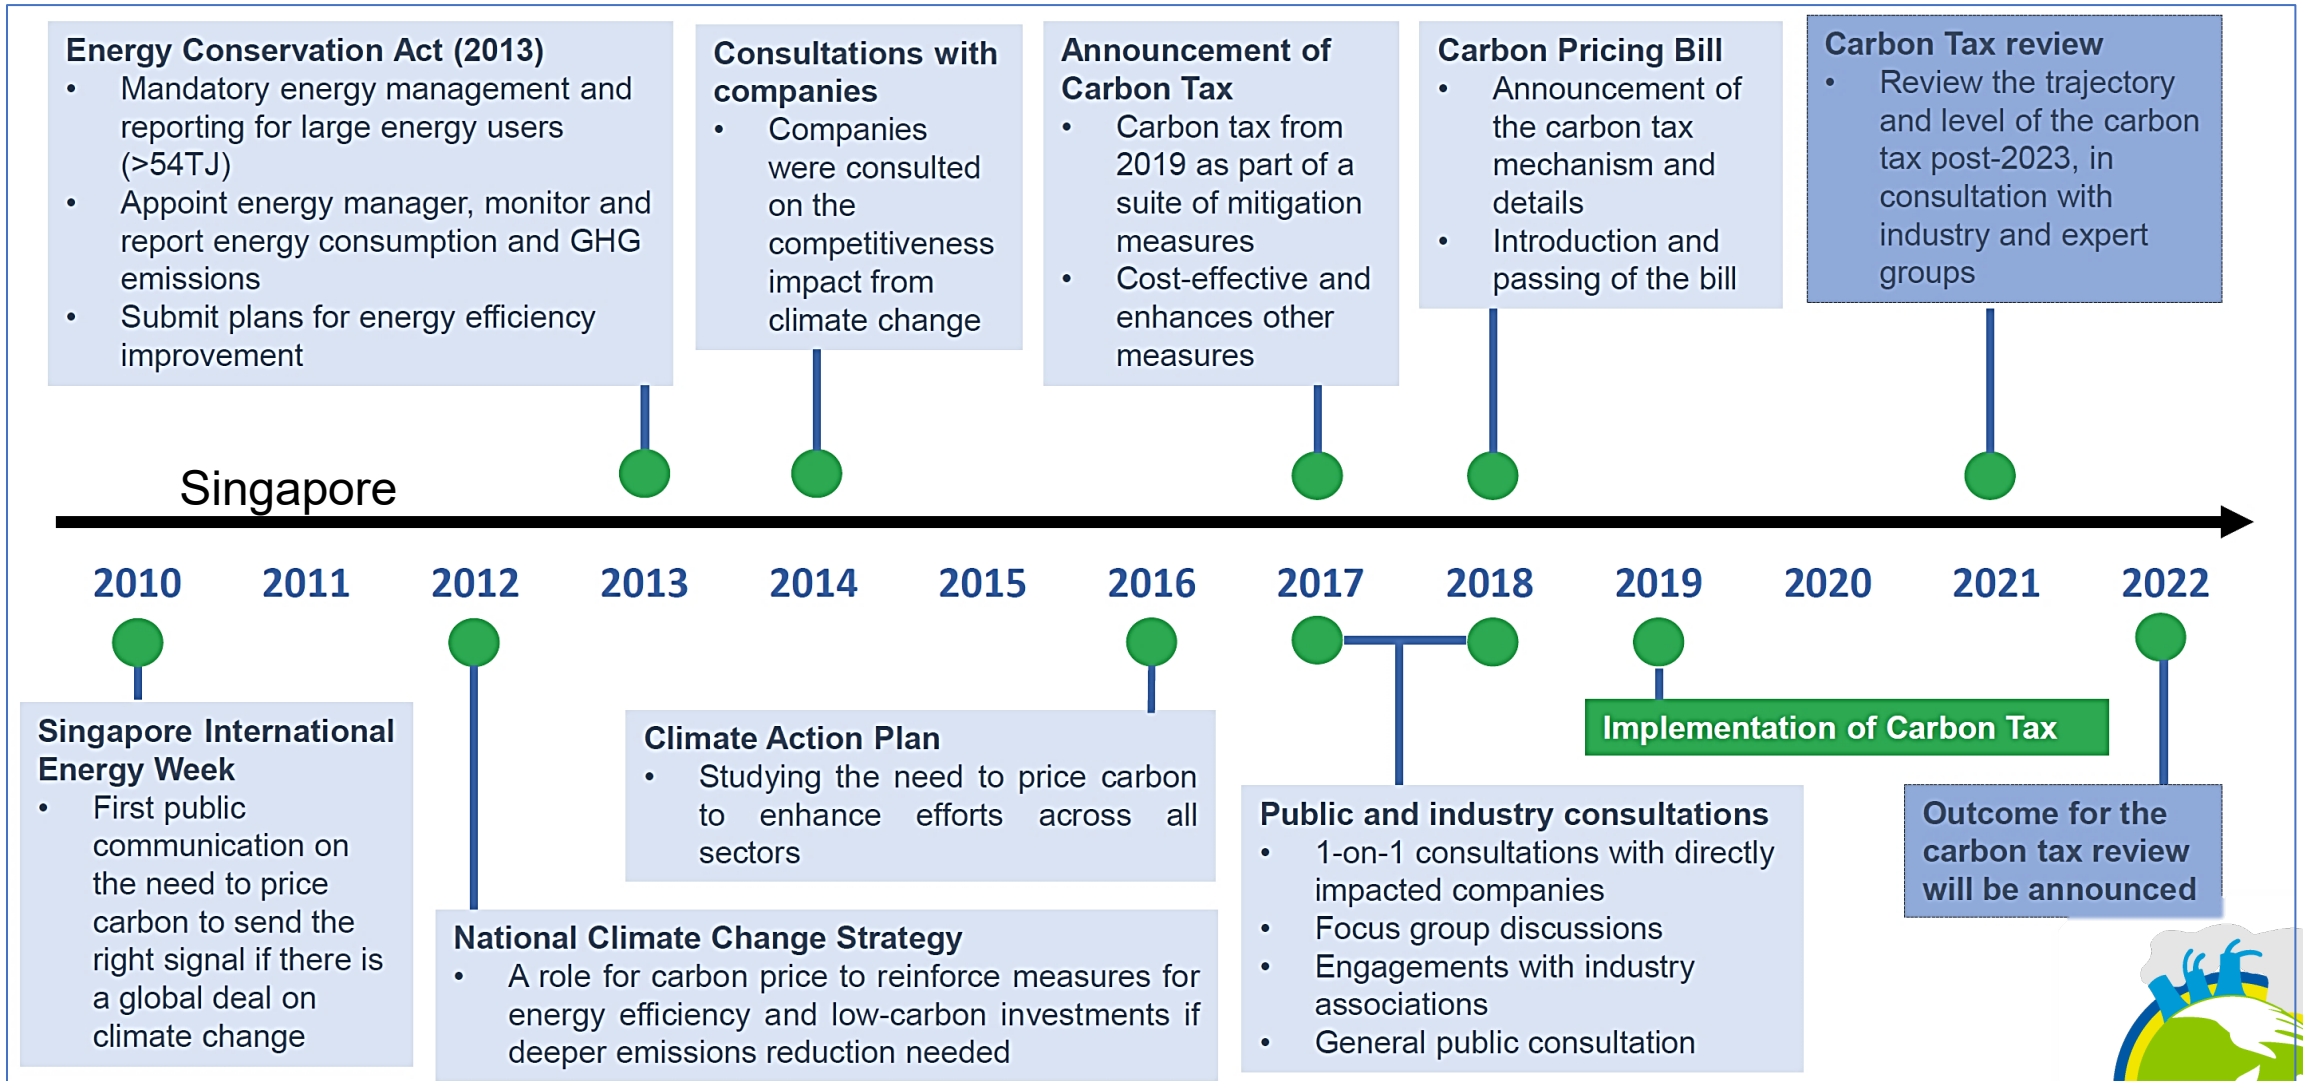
**Energy Conservation Act (2013)**
- Mandatory energy management and reporting for large energy users (>54TJ)
- Appoint energy manager, monitor and report energy consumption and GHG emissions
- Submit plans for energy efficiency improvement

**Consultations with companies**
- Companies were consulted on the competitiveness impact from climate change

**Announcement of Carbon Tax**
- Carbon tax from 2019 as part of a suite of mitigation measures
- Cost-effective and enhances other measures

**Carbon Pricing Bill**
- Announcement of the carbon tax mechanism and details
- Introduction and passing of the bill

**Carbon Tax review**
- Review the trajectory and level of the carbon tax post-2023, in consultation with industry and expert groups

Singapore

2010 2011 2012 2013 2014 2015 2016 2017 2018 2019 2020 2021 2022

**Singapore International Energy Week**
- First public communication on the need to price carbon to send the right signal if there is a global deal on climate change

**Climate Action Plan**
- Studying the need to price carbon to enhance efforts across all sectors

**National Climate Change Strategy**
- A role for carbon price to reinforce measures for energy efficiency and low-carbon investments if deeper emissions reduction needed

**Implementation of Carbon Tax**

**Public and industry consultations**
- 1-on-1 consultations with directly impacted companies
- Focus group discussions
- Engagements with industry associations
- General public consultation

**Outcome for the carbon tax review will be announced**